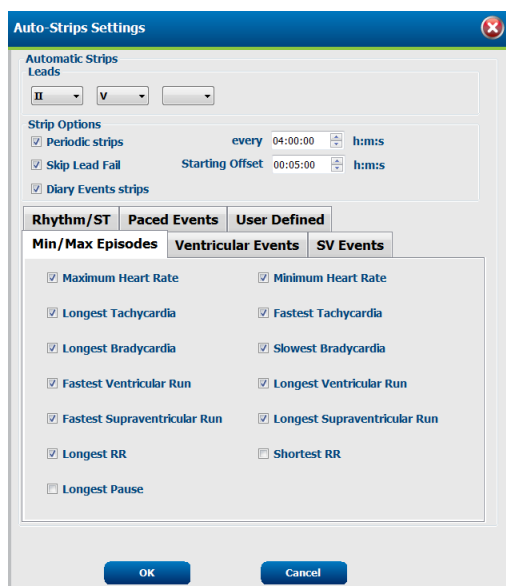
Auto-Strips Settings

Automatic Strips
Leads

II
V

Strip Options
☑ Periodic strips
every 04:00:00 h:m:s
☑ Skip Lead Fail
Starting Offset 00:05:00 h:m:s
☑ Diary Events strips

Rhythm/ST
Paced Events
User Defined
Min/Max Episodes
Ventricular Events
SV Events

☑ Maximum Heart Rate
☑ Minimum Heart Rate
☑ Longest Tachycardia
☑ Fastest Tachycardia
☑ Longest Bradycardia
☑ Slowest Bradycardia
☑ Fastest Ventricular Run
☑ Longest Ventricular Run
☑ Fastest Supraventricular Run
☑ Longest Supraventricular Run
☑ Longest RR
☐ Shortest RR
☐ Longest Pause

OK
Cancel